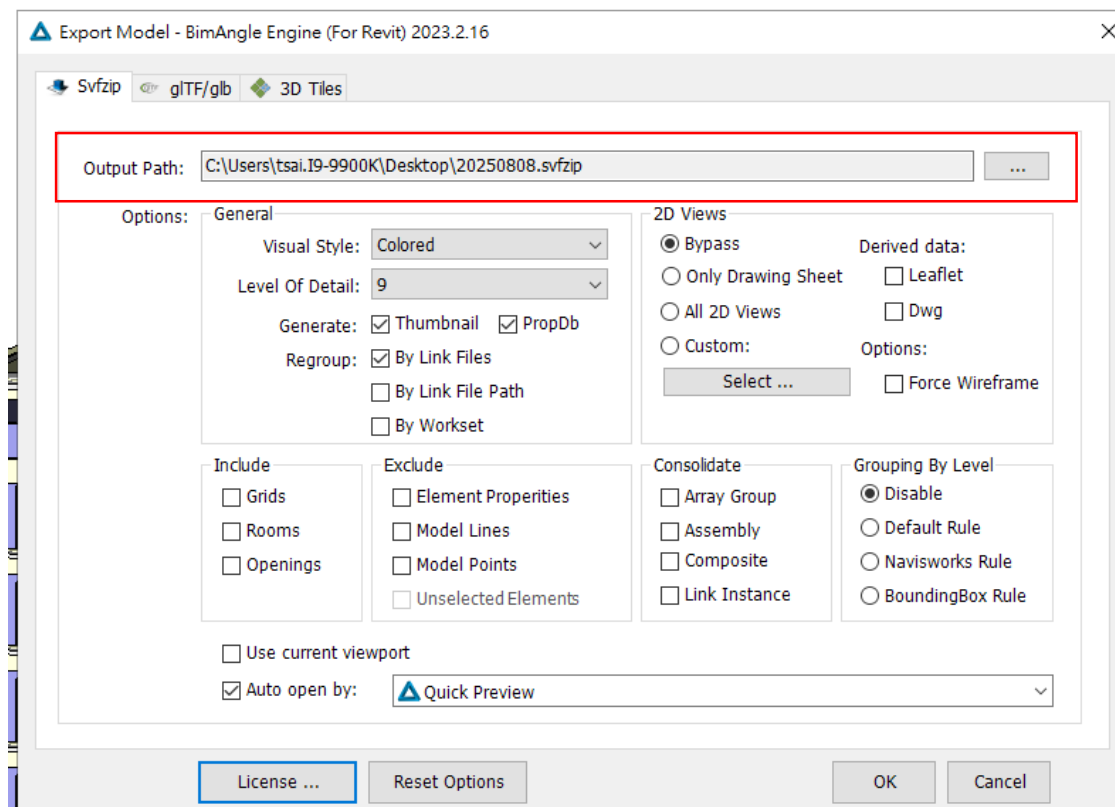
Export Model - BimAngle Engine (For Revit) 2023.2.16

Svfzip
glTF/glb
3D Tiles

Output Path: C:\Users\tsai.I9-9900K\Desktop\20250808.svfzip ...

Options:

General
Visual Style: Colored
Level Of Detail: 9
Generate: Thumbnail PropDb
Regroup: By Link Files
By Link File Path
By Workset

2D Views
Bypass
Only Drawing Sheet
All 2D Views
Custom:
Select ...
Derived data:
Leaflet
Dwg
Options:
Force Wireframe

Include
Grids
Rooms
Openings

Exclude
Element Properities
Model Lines
Model Points
Unselected Elements

Consolidate
Array Group
Assembly
Composite
Link Instance

Grouping By Level
Disable
Default Rule
Navisworks Rule
BoundingBox Rule

Use current viewport
Auto open by: Quick Preview

License ...
Reset Options
OK
Cancel